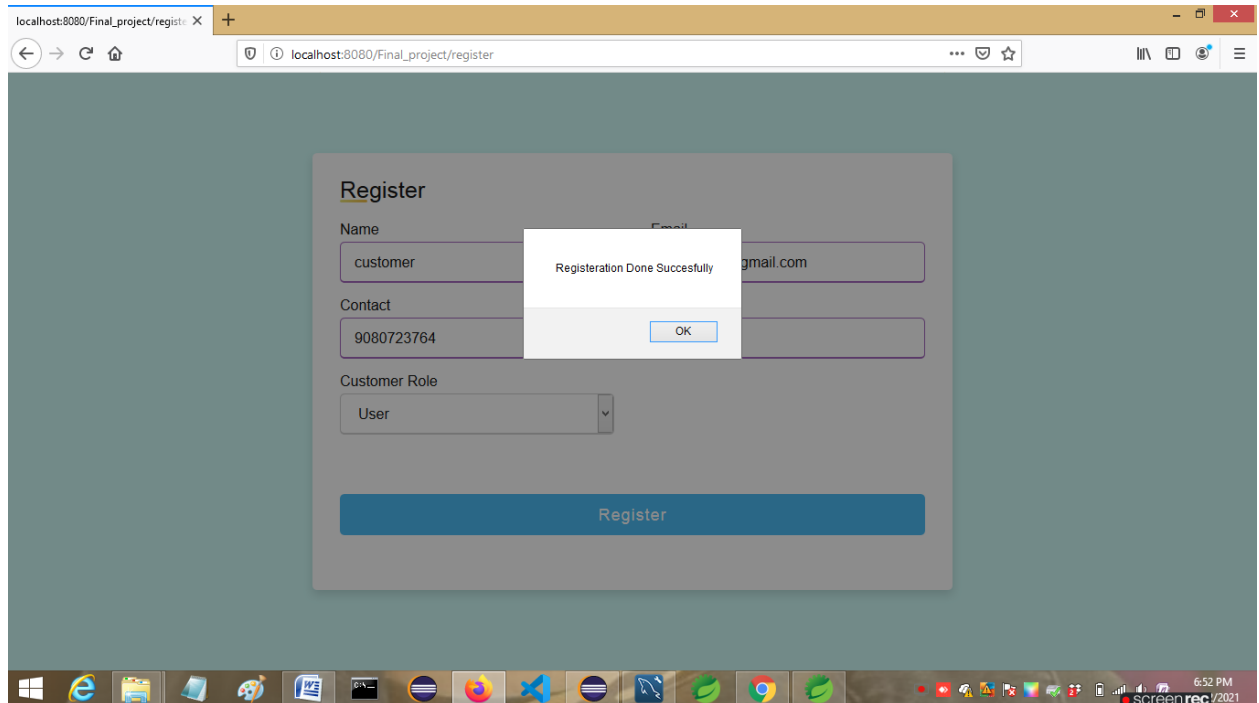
localhost:8080/Final_project/registe ×

localhost:8080/Final_project/register

Register

Name

Email

customer

gmail.com

Contact

9080723764

Customer Role

User

Register

Registeration Done Succesfully

OK

6:52 PM

screenrec /2021